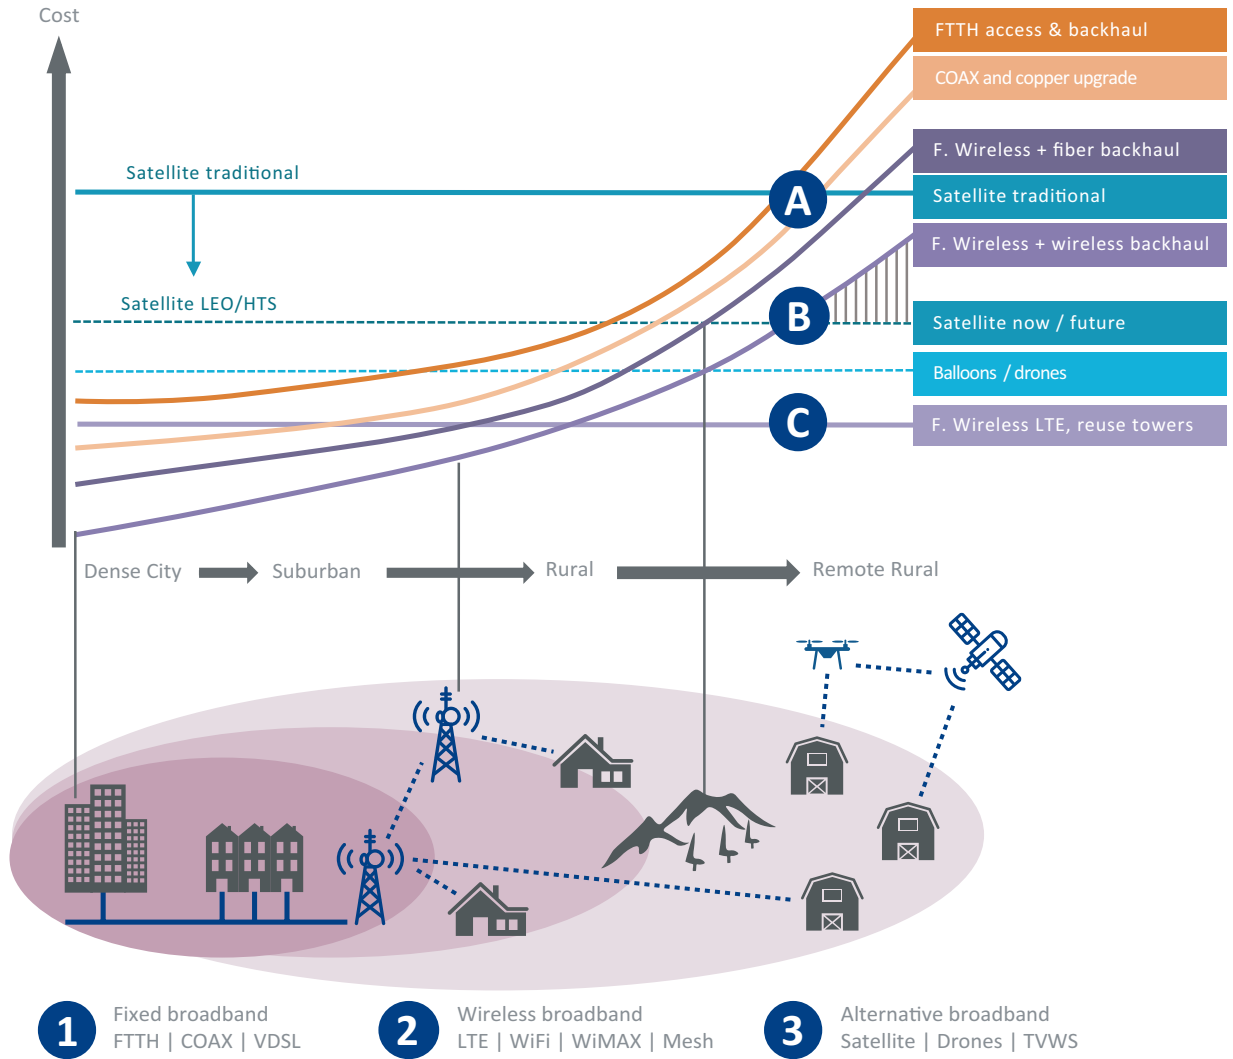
Cost

FTTH access & backhaul

COAX and copper upgrade

F. Wireless + fiber backhaul

Satellite traditional

F. Wireless + wireless backhaul

Satellite now / future

Balloons / drones

F. Wireless LTE, reuse towers

Satellite traditional

Satellite LEO/HTS

A

B

C

Dense City

Suburban

Rural

Remote Rural

1

Fixed broadband
FTTH | COAX | VDSL

2

Wireless broadband
LTE | WiFi | WiMAX | Mesh

3

Alternative broadband
Satellite | Drones | TVWS